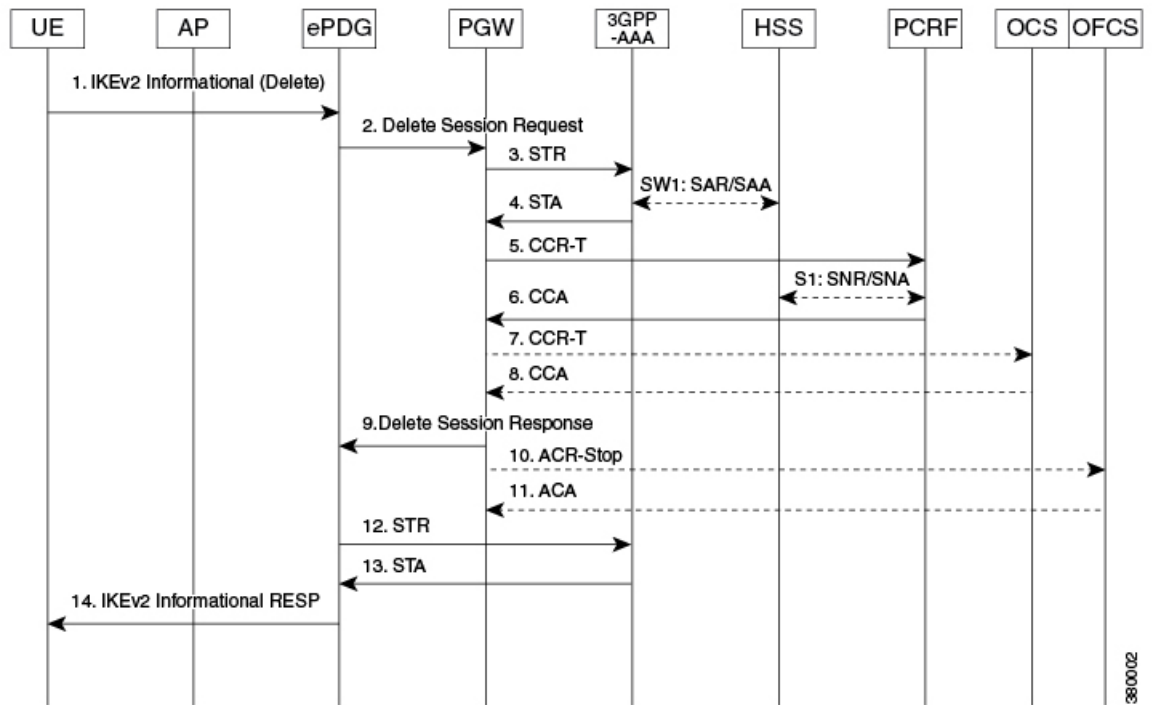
UE AP ePDG PGW 3GPP -AAA HSS PCRF OCS OFCS

1. IKEv2 Informational (Delete)

2. Delete Session Request

3. STR

SW1: SAR/SAA

4. STA

5. CCR-T

S1: SNR/SNA

6. CCA

7. CCR-T

8. CCA

9.Delete Session Response

10. ACR-Stop

11. ACA

12. STR

13. STA

14. IKEv2 Informational RESP

380002